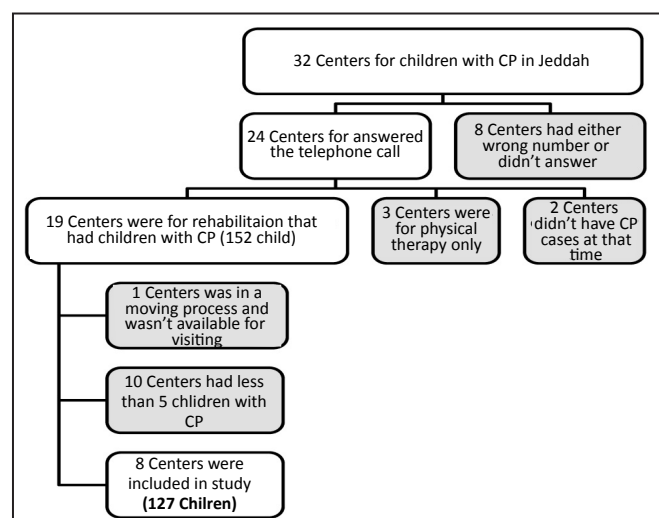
32 Centers for children with CP in Jeddah

24 Centers for answered the telephone call

8 Centers had either wrong number or didn't answer

19 Centers were for rehabilitaion that had children with CP (152 child)

3 Centers were for physical therapy only

2 Centers didn't have CP cases at that time

1 Centers was in a moving process and wasn't available for visiting

10 Centers had less than 5 chlidren with CP

8 Centers were included in study **(127 Chilren)**